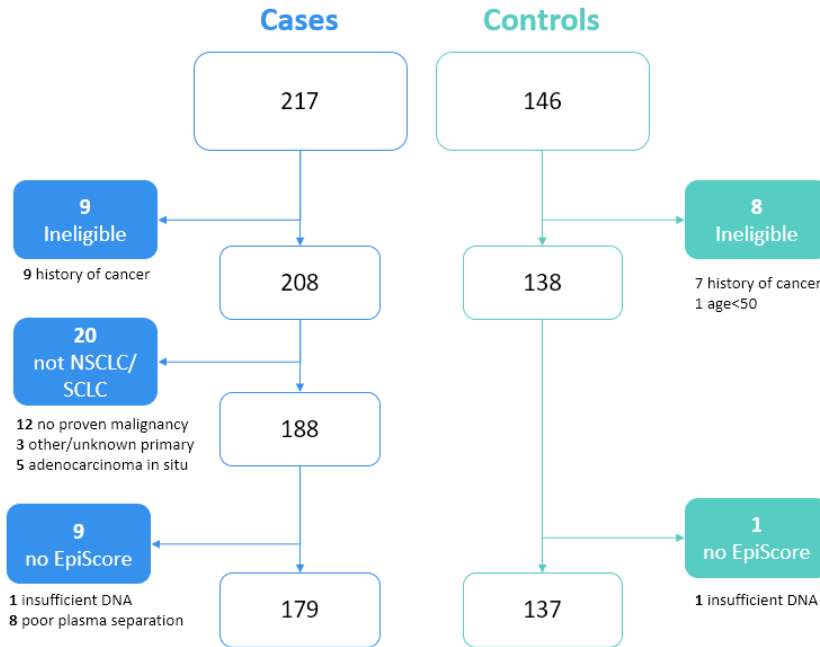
Cases

Controls

217

146

9
Ineligible

9 history of cancer

208

138

8
Ineligible

7 history of cancer
1 age<50

20
not NSCLC/
SCLC

12 no proven malignancy
3 other/unknown primary
5 adenocarcinoma in situ

188

9
no EpiScore

1 insufficient DNA
8 poor plasma separation

1
no EpiScore

1 insufficient DNA

179

137